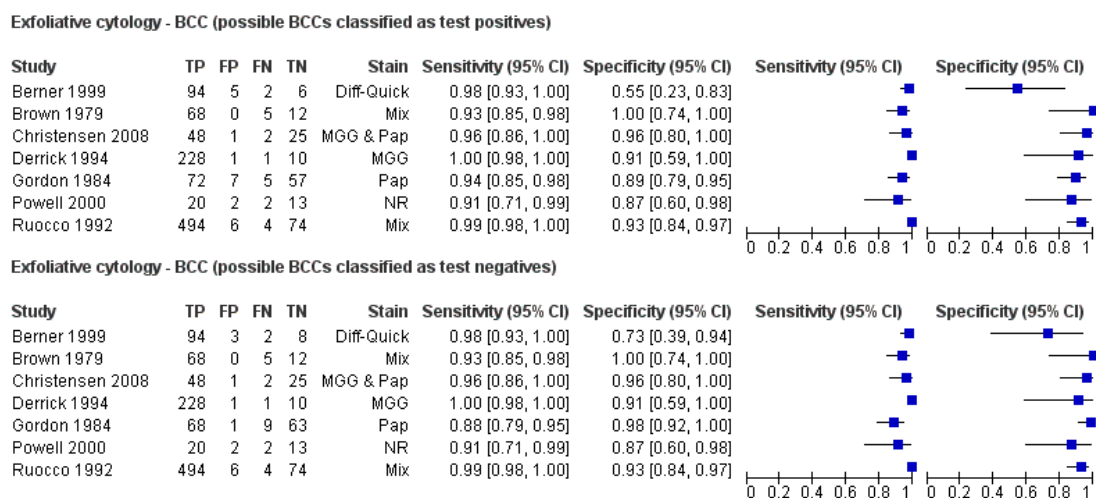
Exfoliative cytology - BCC (possible BCCs classified as test positives)

| Study | TP | FP | FN | TN | Stain | Sensitivity (95% CI) | Specificity (95% CI) |
|---|---|---|---|---|---|---|---|
| Berner 1999 | 94 | 5 | 2 | 6 | Diff-Quick | 0.98 [0.93, 1.00] | 0.55 [0.23, 0.83] |
| Brown 1979 | 68 | 0 | 5 | 12 | Mix | 0.93 [0.85, 0.98] | 1.00 [0.74, 1.00] |
| Christensen 2008 | 48 | 1 | 2 | 25 | MGG & Pap | 0.96 [0.86, 1.00] | 0.96 [0.80, 1.00] |
| Derrick 1994 | 228 | 1 | 1 | 10 | MGG | 1.00 [0.98, 1.00] | 0.91 [0.59, 1.00] |
| Gordon 1984 | 72 | 7 | 5 | 57 | Pap | 0.94 [0.85, 0.98] | 0.89 [0.79, 0.95] |
| Powell 2000 | 20 | 2 | 2 | 13 | NR | 0.91 [0.71, 0.99] | 0.87 [0.60, 0.98] |
| Ruocco 1992 | 494 | 6 | 4 | 74 | Mix | 0.99 [0.98, 1.00] | 0.93 [0.84, 0.97] |

Sensitivity (95% CI) Specificity (95% CI)
0 0.2 0.4 0.6 0.8 1 0 0.2 0.4 0.6 0.8 1

Exfoliative cytology - BCC (possible BCCs classified as test negatives)

| Study | TP | FP | FN | TN | Stain | Sensitivity (95% CI) | Specificity (95% CI) |
|---|---|---|---|---|---|---|---|
| Berner 1999 | 94 | 3 | 2 | 8 | Diff-Quick | 0.98 [0.93, 1.00] | 0.73 [0.39, 0.94] |
| Brown 1979 | 68 | 0 | 5 | 12 | Mix | 0.93 [0.85, 0.98] | 1.00 [0.74, 1.00] |
| Christensen 2008 | 48 | 1 | 2 | 25 | MGG & Pap | 0.96 [0.86, 1.00] | 0.96 [0.80, 1.00] |
| Derrick 1994 | 228 | 1 | 1 | 10 | MGG | 1.00 [0.98, 1.00] | 0.91 [0.59, 1.00] |
| Gordon 1984 | 68 | 1 | 9 | 63 | Pap | 0.88 [0.79, 0.95] | 0.98 [0.92, 1.00] |
| Powell 2000 | 20 | 2 | 2 | 13 | NR | 0.91 [0.71, 0.99] | 0.87 [0.60, 0.98] |
| Ruocco 1992 | 494 | 6 | 4 | 74 | Mix | 0.99 [0.98, 1.00] | 0.93 [0.84, 0.97] |

Sensitivity (95% CI) Specificity (95% CI)
0 0.2 0.4 0.6 0.8 1 0 0.2 0.4 0.6 0.8 1